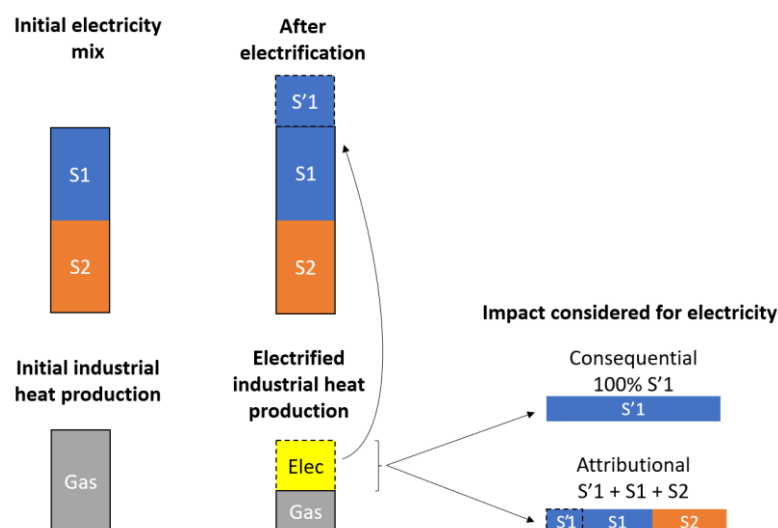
Initial electricity mix

After electrification

S'1

S1

S2

S1

S2

Impact considered for electricity

Initial industrial heat production

Electrified industrial heat production

Consequential
100% S'1

S'1

Gas

Elec

Gas

Attributional
S'1 + S1 + S2

S'1

S1

S2